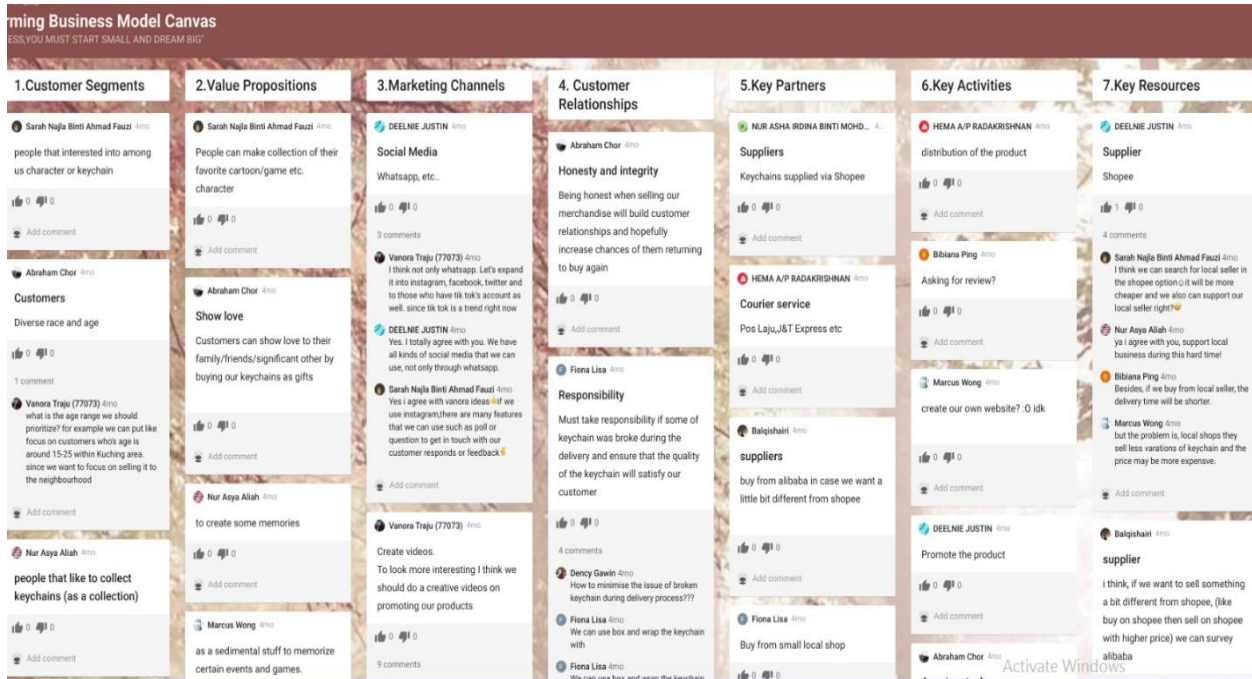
rming Business Model Canvas
ESS,YOU MUST START SMALL AND DREAM BIG"

1.Customer Segments

Sarah Najla Binti Ahmad Fauzi 4mo
people that interested into among us character or keychain
0 0
Add comment

Abraham Chor 4mo
Customers
Diverse race and age
0 0
1 comment
Vanora Traju (77073) 4mo
what is the age range we should prioritize? for example we can put like focus on customers who's age is around 15-25 within Kuching area. since we want to focus on selling it to the neighbourhood
Add comment

Nur Asya Aliah 4mo
people that like to collect keychains (as a collection)
0 0
Add comment

2.Value Propositions

Sarah Najla Binti Ahmad Fauzi 4mo
People can make collection of their favorite cartoon/game etc. character
0 0
Add comment

Abraham Chor 4mo
Show love
Customers can show love to their family/friends/significant other by buying our keychains as gifts
0 0
Add comment

Nur Asya Aliah 4mo
to create some memories
0 0
Add comment

Marcus Wong 4mo
as a sedimental stuff to memorize certain events and games.

3.Marketing Channels

DEELNIE JUSTIN 4mo
Social Media
Whatsapp, etc..
0 0
3 comments
Vanora Traju (77073) 4mo
I think not only whatsapp. Let's expand it into instagram, facebook, twitter and to those who have tik tok's account as well. since tik tok is a trend right now
DEELNIE JUSTIN 4mo
Yes. I totally agree with you. We have all kinds of social media that we can use, not only through whatsapp.
Sarah Najla Binti Ahmad Fauzi 4mo
Yes i agree with vanora ideas if we use instagram,there are many features that we can use such as poll or question to get in touch with our customer responds or feedback
Add comment

Vanora Traju (77073) 4mo
Create videos.
To look more interesting I think we should do a creative videos on promoting our products
0 0
9 comments

4. Customer Relationships

Abraham Chor 4mo
Honesty and integrity
Being honest when selling our merchandise will build customer relationships and hopefully increase chances of them returning to buy again
0 0
Add comment

Fiona Lisa 4mo
Responsibility
Must take responsibility if some of keychain was broke during the delivery and ensure that the quality of the keychain will satisfy our customer
0 0
4 comments
Dency Gawin 4mo
How to minimise the issue of broken keychain during delivery process???
Fiona Lisa 4mo
We can use box and wrap the keychain with
Fiona Lisa 4mo
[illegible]

5.Key Partners

NUR ASHA IRDINA BINTI MOHD... 4
Suppliers
Keychains supplied via Shopee
0 0
Add comment

HEMA A/P RADAKRISHNAN 4mo
Courier service
Pos Laju,J&T Express etc
0 0
Add comment

Balqishairi 4mo
suppliers
buy from alibaba in case we want a little bit different from shopee
0 0
Add comment

Fiona Lisa 4mo
Buy from small local shop
0 0

6.Key Activities

HEMA A/P RADAKRISHNAN 4mo
distribution of the product
0 0
Add comment

Bibiana Ping 4mo
Asking for review?
0 0
Add comment

Marcus Wong 4mo
create our own website? :O idk
0 0
Add comment

DEELNIE JUSTIN 4mo
Promote the product
0 0
Add comment

Abraham Chor 4mo

7.Key Resources

DEELNIE JUSTIN 4mo
Supplier
Shopee
1 0
4 comments
Sarah Najla Binti Ahmad Fauzi 4mo
I think we can search for local seller in the shopee option it will be more cheaper and we also can support our local seller right?
Nur Asya Aliah 4mo
ya i agree with you, support local business during this hard time!
Bibiana Ping 4mo
Besides, if we buy from local seller, the delivery time will be shorter.
Marcus Wong 4mo
but the problem is, local shops they sell less variations of keychain and the price may be more expensive.
Add comment

Balqishairi 4mo
supplier
i think, if we want to sell something a bit different from shopee, (like buy on shopee then sell on shopee with higher price) we can survey alibaba

Activate Windows